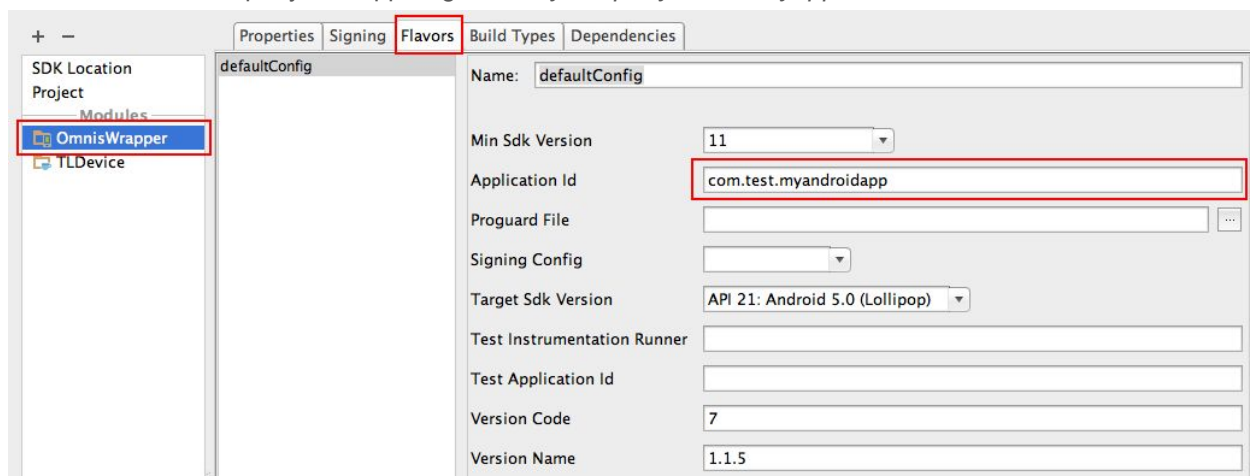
+ −

SDK Location
Project
Modules
OmnisWrapper
TLDevice

Properties | Signing | Flavors | Build Types | Dependencies

defaultConfig

Name: defaultConfig

Min Sdk Version 11

Application Id com.test.myandroidapp

Proguard File ...

Signing Config

Target Sdk Version API 21: Android 5.0 (Lollipop)

Test Instrumentation Runner

Test Application Id

Version Code 7

Version Name 1.1.5